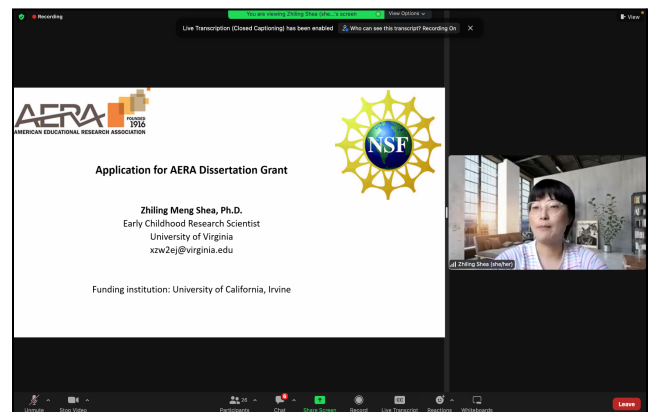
Recording

You are viewing Zhiling Shea (she...'s screen

View Options

View

Live Transcription (Closed Captioning) has been enabled

Who can see this transcript? Recording On

AERA FOUNDED 1916
AMERICAN EDUCATIONAL RESEARCH ASSOCIATION

NSF

Application for AERA Dissertation Grant

Zhiling Meng Shea, Ph.D.
Early Childhood Research Scientist
University of Virginia
xzw2ej@virginia.edu

Funding institution: University of California, Irvine

Zhiling Shea (she/her)

Unmute

Stop Video

26

Participants

Chat

Share Screen

Record

CC

Live Transcript

Reactions

Whiteboards

Leave